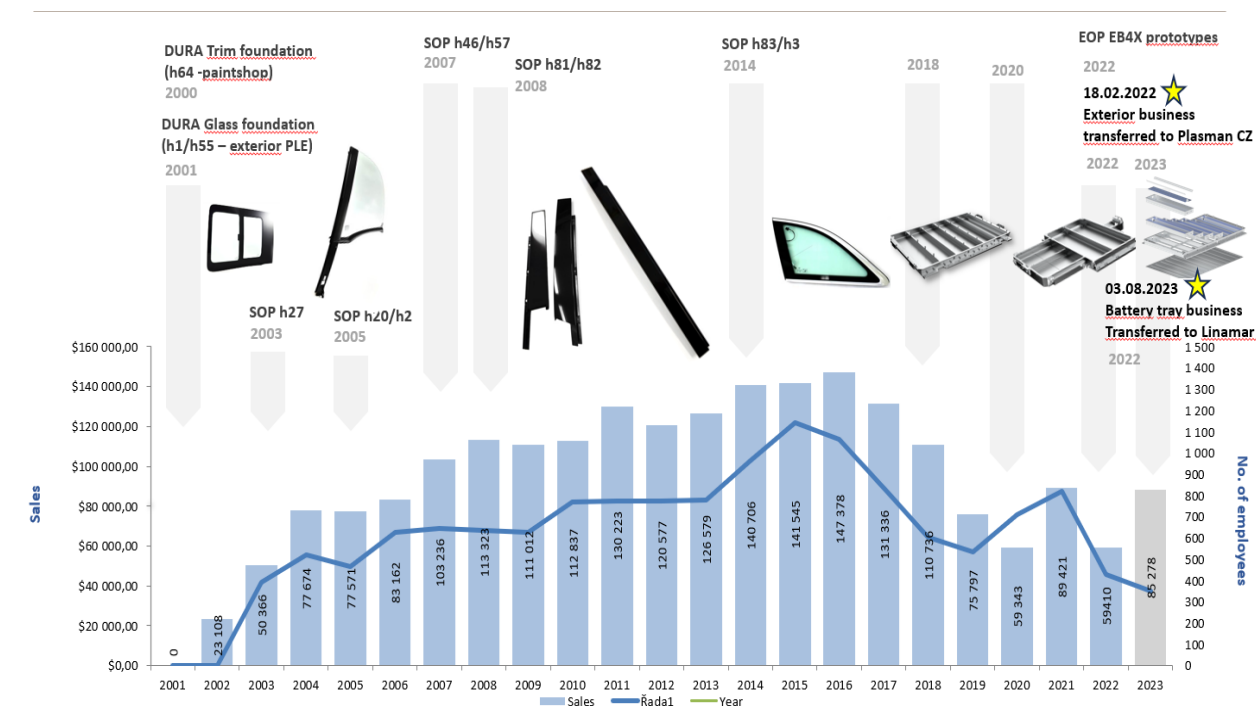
DURA Trim foundation (h64 -paintshop)
2000

DURA Glass foundation (h1/h55 – exterior PLE)
2001

SOP h27
2003

SOP h20/h2
2005

SOP h46/h57
2007

SOP h81/h82
2008

SOP h83/h3
2014

2018

2020

EOP EB4X prototypes
2022

18.02.2022
Exterior business transferred to Plasman CZ

2022

2023

03.08.2023
Battery tray business Transferred to Linamar

2022

$160 000,00
$140 000,00
$120 000,00
$100 000,00
$80 000,00
$60 000,00
$40 000,00
$20 000,00
$0,00

Sales

1 500
1 400
1 300
1 200
1 100
1 000
900
800
700
600
500
400
300
200
100
0

No. of employees

0
23 108
50 366
77 674
77 571
83 162
103 236
113 323
111 012
112 837
130 223
120 577
126 579
140 706
141 545
147 378
131 336
110 736
75 797
59 343
89 421
59410
85 278

2001 2002 2003 2004 2005 2006 2007 2008 2009 2010 2011 2012 2013 2014 2015 2016 2017 2018 2019 2020 2021 2022 2023

Sales Řada1 Year